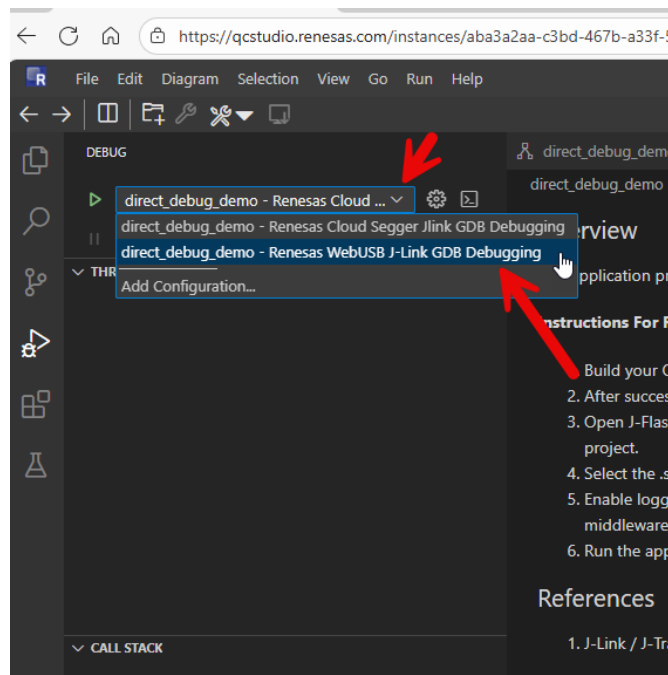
https://qcstudio.renesas.com/instances/aba3a2aa-c3bd-467b-a33f-

R File Edit Diagram Selection View Go Run Help

DEBUG

direct_debug_demo - Renesas Cloud ...

direct_debug_demo - Renesas Cloud Segger Jlink GDB Debugging
direct_debug_demo - Renesas WebUSB J-Link GDB Debugging
Add Configuration...

THR

CALL STACK

direct_debug_demo

direct_debug_demo

erview

pplication pr

nstructions For F

Build your C
2. After succes
3. Open J-Flas
project.
4. Select the .s
5. Enable logg
middleware
6. Run the app

References

1. J-Link / J-Tra